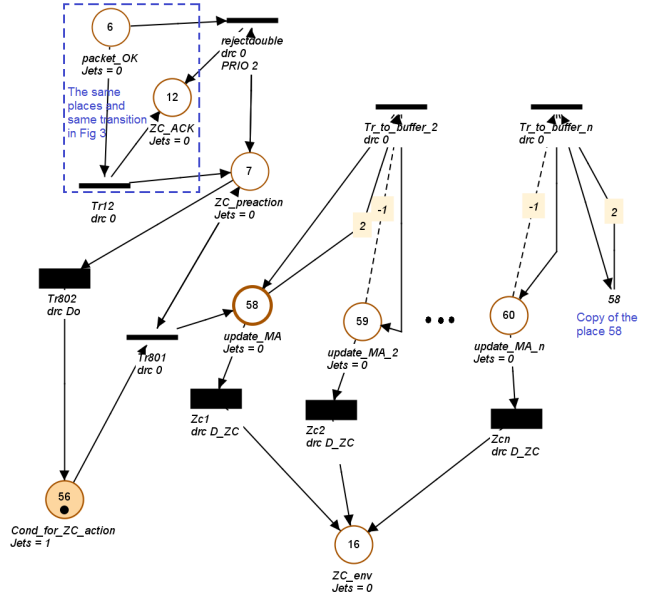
6
packet_OK
Jets = 0

rejectdouble
drc 0
PRIO 2

12
ZC_ACK
Jets = 0

The same places and same transition in Fig 3

Tr12
drc 0

7
ZC_preaction
Jets = 0

Tr_to_buffer_2
drc 0

Tr_to_buffer_n
drc 0

-1
2
-1
2

Tr802
drc Do

58
update_MA
Jets = 0

59
update_MA_2
Jets = 0

60
update_MA_n
Jets = 0

58
Copy of the place 58

Tr801
drc 0

Zc1
drc D_ZC

Zc2
drc D_ZC

Zcn
drc D_ZC

56
Cond_for_ZC_action
Jets = 1

16
ZC_env
Jets = 0